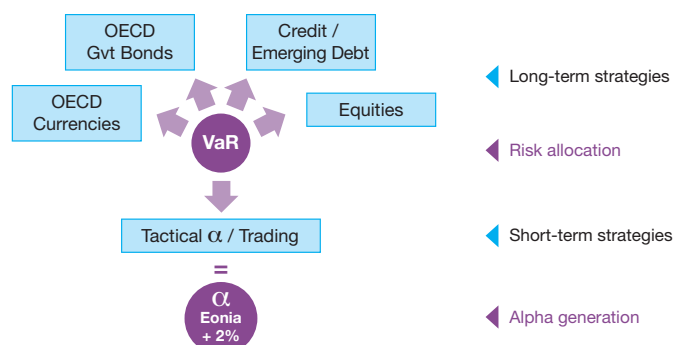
OECD Gvt Bonds

Credit / Emerging Debt

OECD Currencies

Equities

VaR

Tactical $\alpha$ / Trading

=

$\alpha$
Eonia + 2%

Long-term strategies

Risk allocation

Short-term strategies

Alpha generation